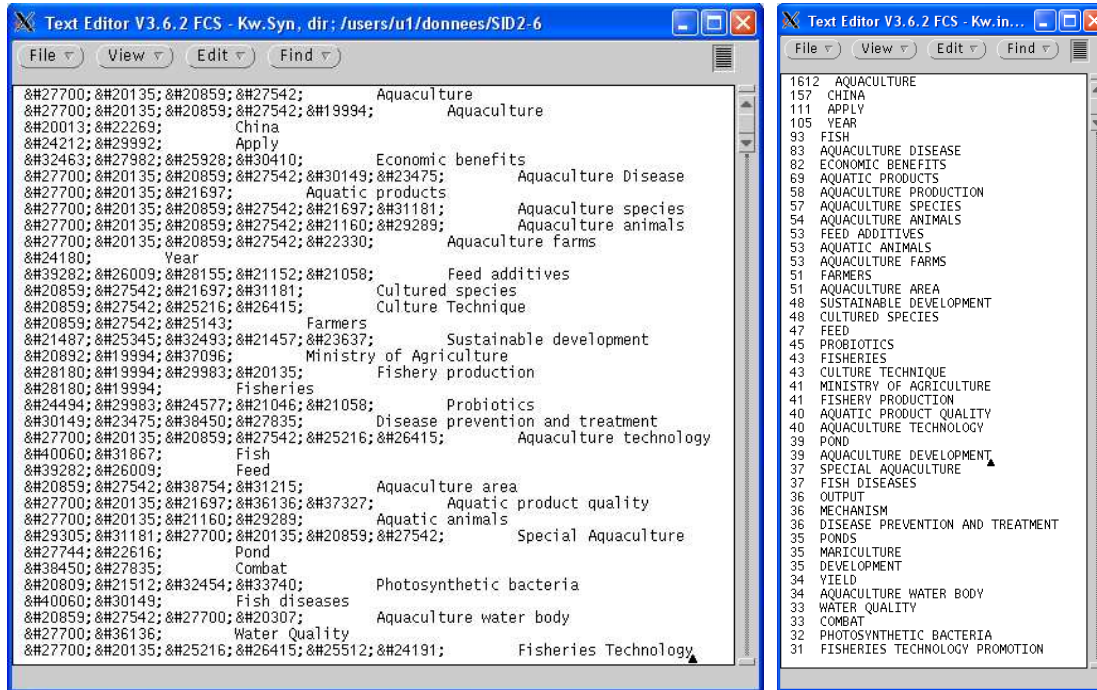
Text Editor V3.6.2 FCS - Kw.Syn, dir; /users/u1/donnees/SID2-6

File View Edit Find

&#27700;&#20135;&#20859;&#27542; Aquaculture
&#27700;&#20135;&#20859;&#27542;&#19994; Aquaculture
&#20013;&#22269; China
&#24212;&#29992; Apply
&#32463;&#27982;&#25928;&#30410; Economic benefits
&#27700;&#20135;&#20859;&#27542;&#30149;&#23475; Aquaculture Disease
&#27700;&#20135;&#21697; Aquatic products
&#27700;&#20135;&#20859;&#27542;&#21697;&#31181; Aquaculture species
&#27700;&#20135;&#20859;&#27542;&#21160;&#29289; Aquaculture animals
&#27700;&#20135;&#20859;&#27542;&#22330; Aquaculture farms
&#24180; Year
&#39282;&#26009;&#28155;&#21152;&#21058; Feed additives
&#20859;&#27542;&#21697;&#31181; Cultured species
&#20859;&#27542;&#25216;&#26415; Culture Technique
&#20859;&#27542;&#25143; Farmers
&#21487;&#25345;&#32493;&#21457;&#23637; Sustainable development
&#20892;&#19994;&#37096; Ministry of Agriculture
&#28180;&#19994;&#29983;&#20135; Fishery production
&#28180;&#19994; Fisheries
&#24494;&#29983;&#24577;&#21046;&#21058; Probiotics
&#30149;&#23475;&#38450;&#27835; Disease prevention and treatment
&#27700;&#20135;&#20859;&#27542;&#25216;&#26415; Aquaculture technology
&#40060;&#31867; Fish
&#39282;&#26009; Feed
&#20859;&#27542;&#38754;&#31215; Aquaculture area
&#27700;&#20135;&#21697;&#36136;&#37327; Aquatic product quality
&#27700;&#20135;&#21160;&#29289; Aquatic animals
&#29305;&#31181;&#27700;&#20135;&#20859;&#27542; Special Aquaculture
&#27744;&#22616; Pond
&#38450;&#27835; Combat
&#20809;&#21512;&#32454;&#33740; Photosynthetic bacteria
&#40060;&#30149; Fish diseases
&#20859;&#27542;&#27700;&#20307; Aquaculture water body
&#27700;&#36136; Water Quality
&#27700;&#20135;&#25216;&#26415;&#25512;&#24191; Fisheries Technology

Text Editor V3.6.2 FCS - Kw.in...

File View Edit Find

1612 AQUACULTURE
157 CHINA
111 APPLY
105 YEAR
93 FISH
83 AQUACULTURE DISEASE
82 ECONOMIC BENEFITS
69 AQUATIC PRODUCTS
58 AQUACULTURE PRODUCTION
57 AQUACULTURE SPECIES
54 AQUACULTURE ANIMALS
53 FEED ADDITIVES
53 AQUATIC ANIMALS
53 AQUACULTURE FARMS
51 FARMERS
51 AQUACULTURE AREA
48 SUSTAINABLE DEVELOPMENT
48 CULTURED SPECIES
47 FEED
45 PROBIOTICS
43 FISHERIES
43 CULTURE TECHNIQUE
41 MINISTRY OF AGRICULTURE
41 FISHERY PRODUCTION
40 AQUATIC PRODUCT QUALITY
40 AQUACULTURE TECHNOLOGY
39 POND
39 AQUACULTURE DEVELOPMENT
37 SPECIAL AQUACULTURE
37 FISH DISEASES
36 OUTPUT
36 MECHANISM
36 DISEASE PREVENTION AND TREATMENT
35 PONDS
35 MARICULTURE
35 DEVELOPMENT
34 YIELD
34 AQUACULTURE WATER BODY
33 WATER QUALITY
33 COMBAT
32 PHOTOSYNTHETIC BACTERIA
31 FISHERIES TECHNOLOGY PROMOTION